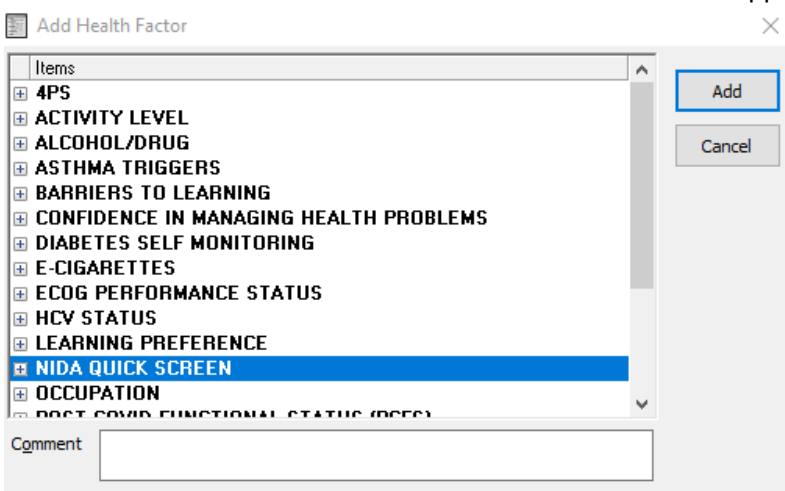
Add Health Factor

Items
4PS
ACTIVITY LEVEL
ALCOHOL/DRUG
ASTHMA TRIGGERS
BARRIERS TO LEARNING
CONFIDENCE IN MANAGING HEALTH PROBLEMS
DIABETES SELF MONITORING
E-CIGARETTES
ECOG PERFORMANCE STATUS
HCV STATUS
LEARNING PREFERENCE
NIDA QUICK SCREEN
OCCUPATION
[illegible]

Add
Cancel

Comment